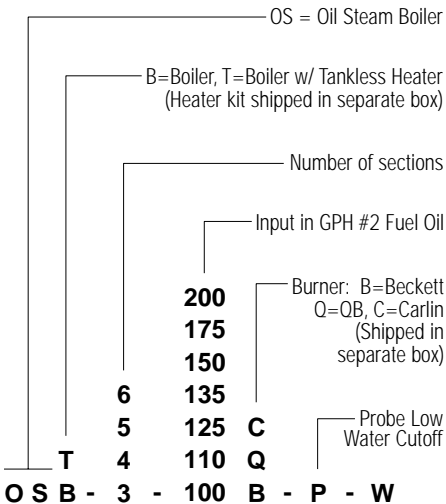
OS = Oil Steam Boiler

B=Boiler, T=Boiler w/ Tankless Heater (Heater kit shipped in separate box)

Number of sections

Input in GPH #2 Fuel Oil

Burner: B=Beckett Q=QB, C=Carlin (Shipped in separate box)

Probe Low Water Cutoff

200
175
150
6 135
5 125 C
T 4 110 Q
O S B - 3 - 100 B - P - W